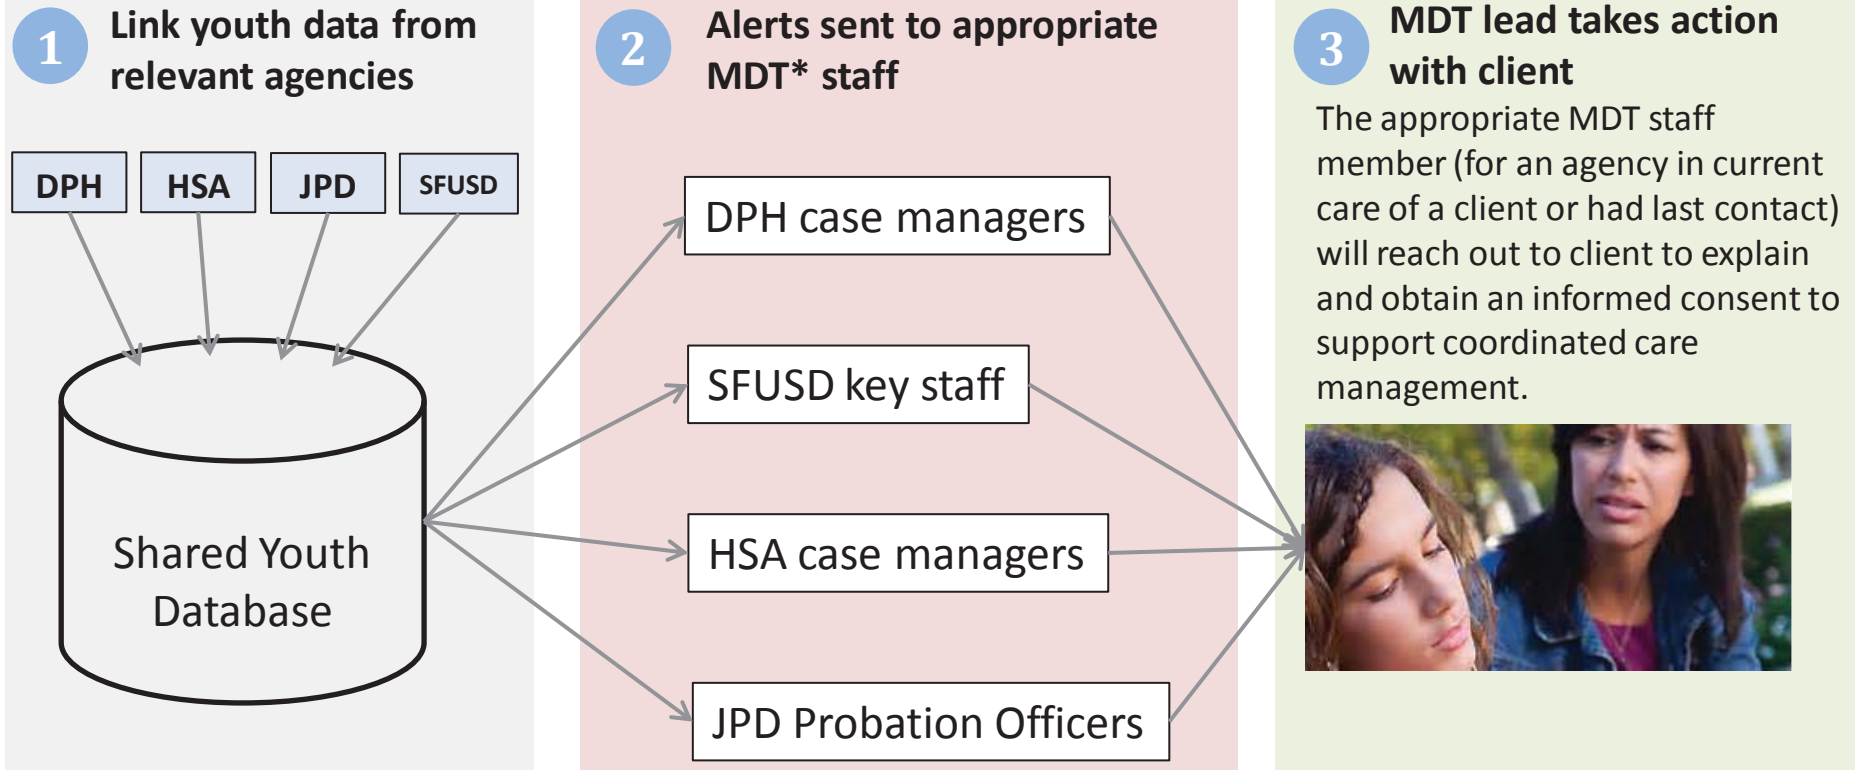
1 Link youth data from relevant agencies

DPH

HSA

JPD

SFUSD

Shared Youth Database

2 Alerts sent to appropriate MDT* staff

DPH case managers

SFUSD key staff

HSA case managers

JPD Probation Officers

3 MDT lead takes action with client

The appropriate MDT staff member (for an agency in current care of a client or had last contact) will reach out to client to explain and obtain an informed consent to support coordinated care management.